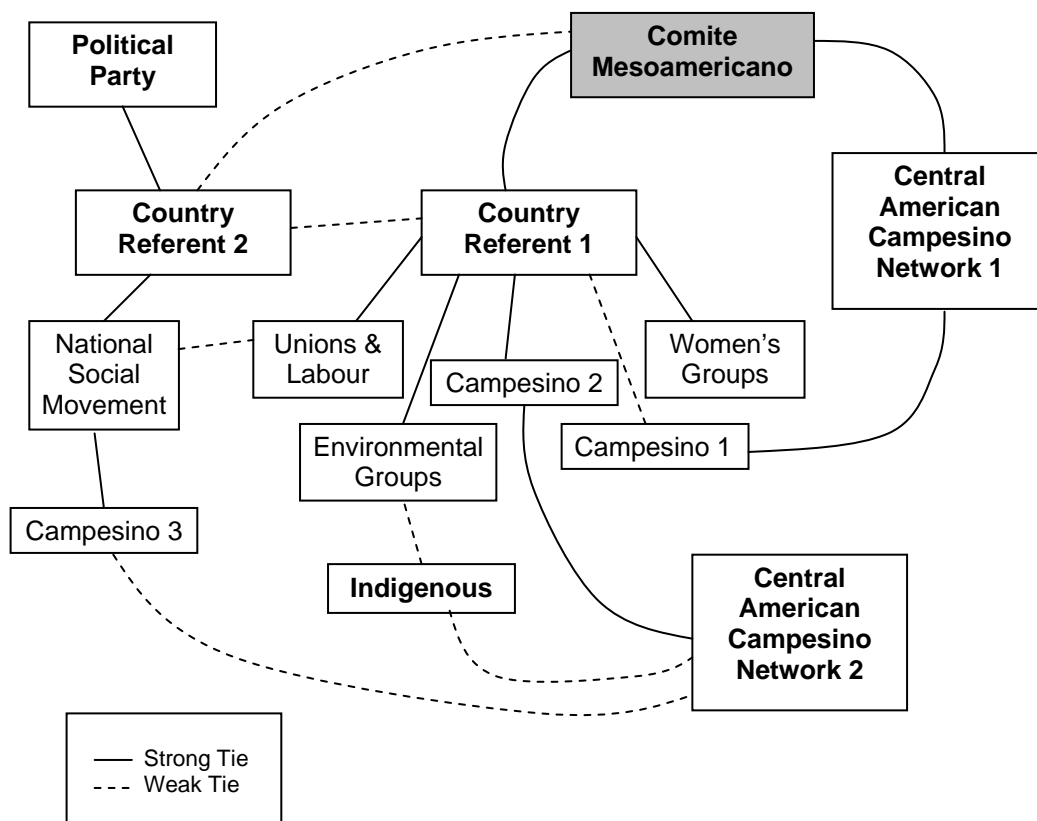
Political Party

Comite Mesoamericano

Central American Campesino Network 1

Country Referent 2

Country Referent 1

National Social Movement

Unions & Labour

Women's Groups

Campesino 2

Environmental Groups

Campesino 1

Campesino 3

Indigenous

Central American Campesino Network 2

Strong Tie
Weak Tie